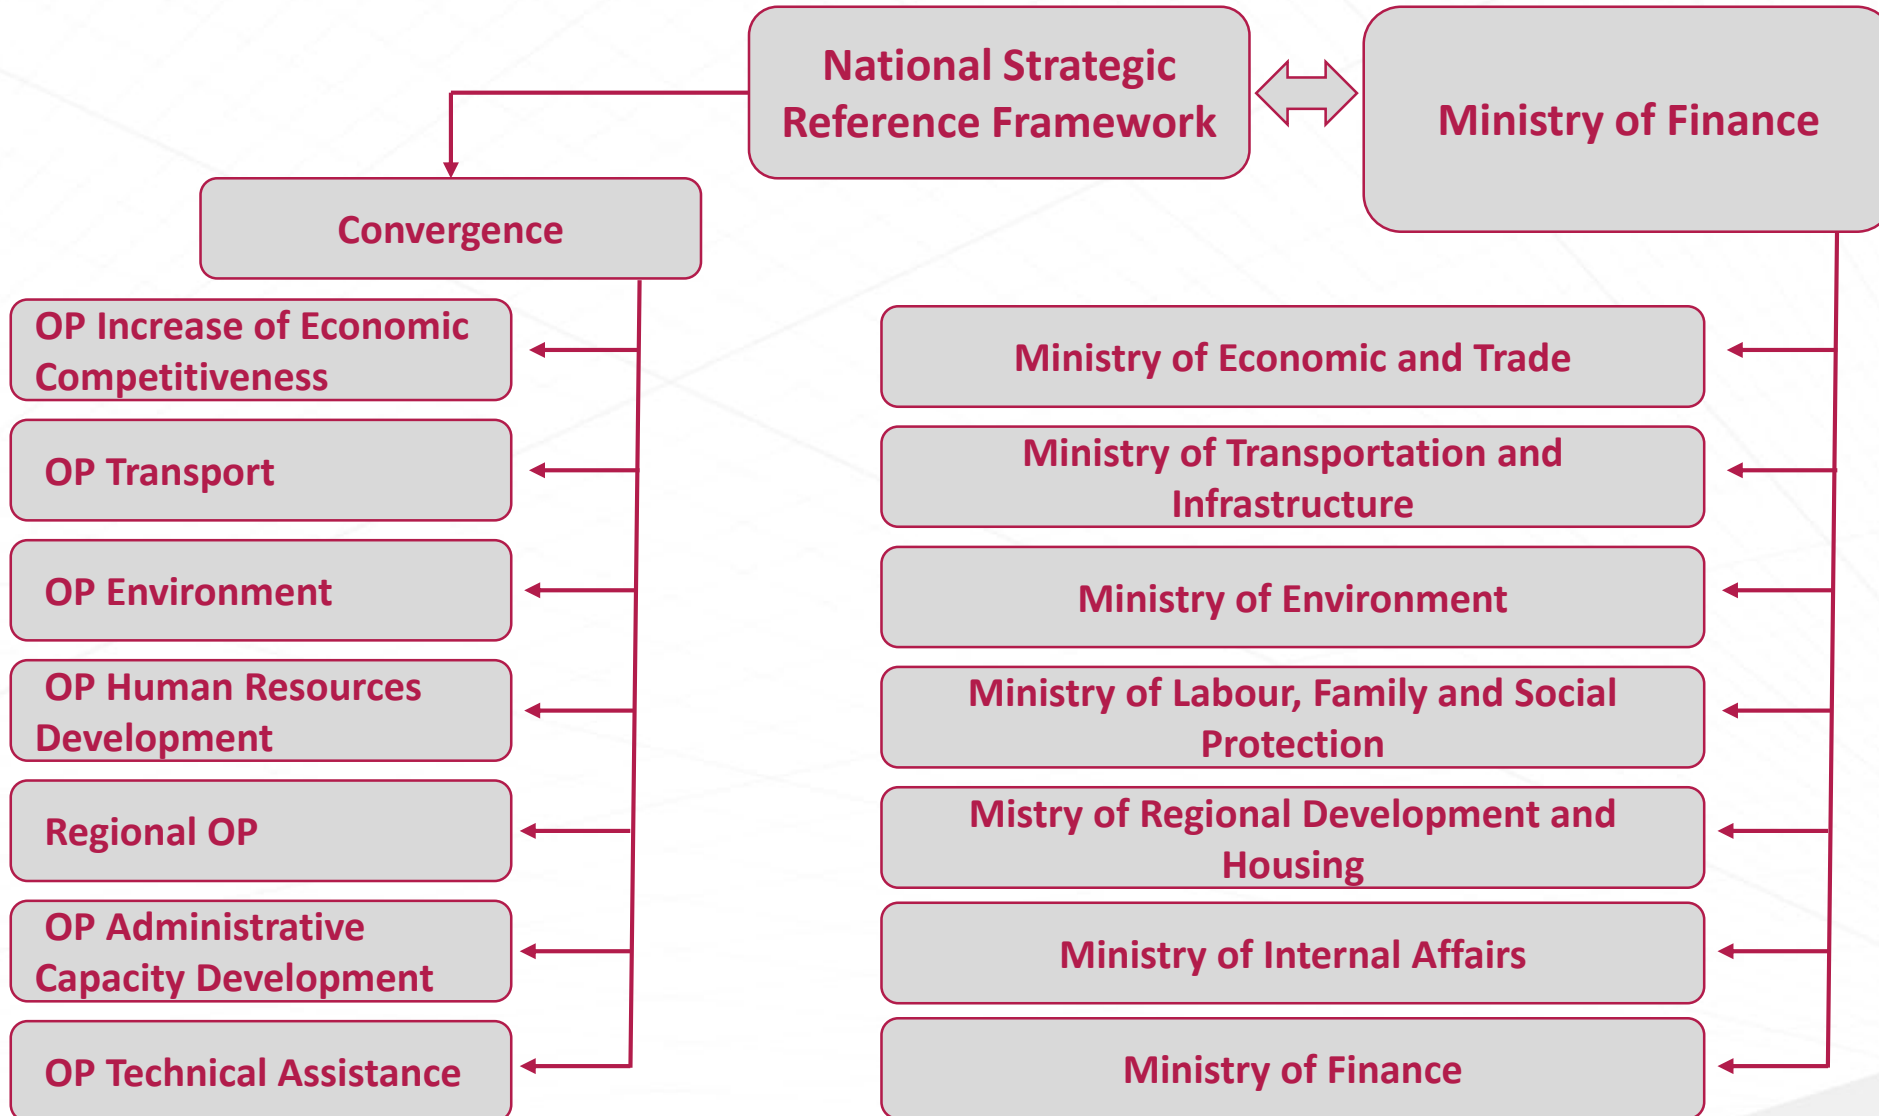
National Strategic Reference Framework

Ministry of Finance

Convergence

OP Increase of Economic Competitiveness

OP Transport

OP Environment

OP Human Resources Development

Regional OP

OP Administrative Capacity Development

OP Technical Assistance

Ministry of Economic and Trade

Ministry of Transportation and Infrastructure

Ministry of Environment

Ministry of Labour, Family and Social Protection

Mistry of Regional Development and Housing

Ministry of Internal Affairs

Ministry of Finance